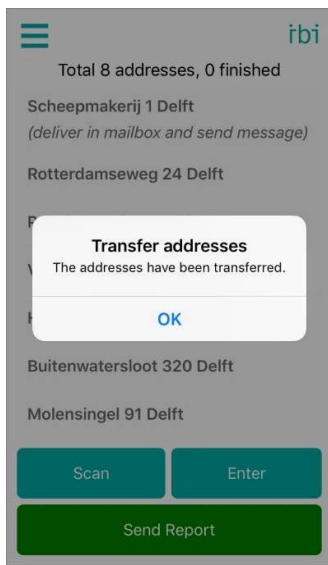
ibi

Total 8 addresses, 0 finished

Scheepmakerij 1 Delft
(deliver in mailbox and send message)

Rotterdamseweg 24 Delft

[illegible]

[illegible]

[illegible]

Transfer addresses
The addresses have been transferred.

OK

Buitenwatersloot 320 Delft

Molensingel 91 Delft

Scan

Enter

Send Report